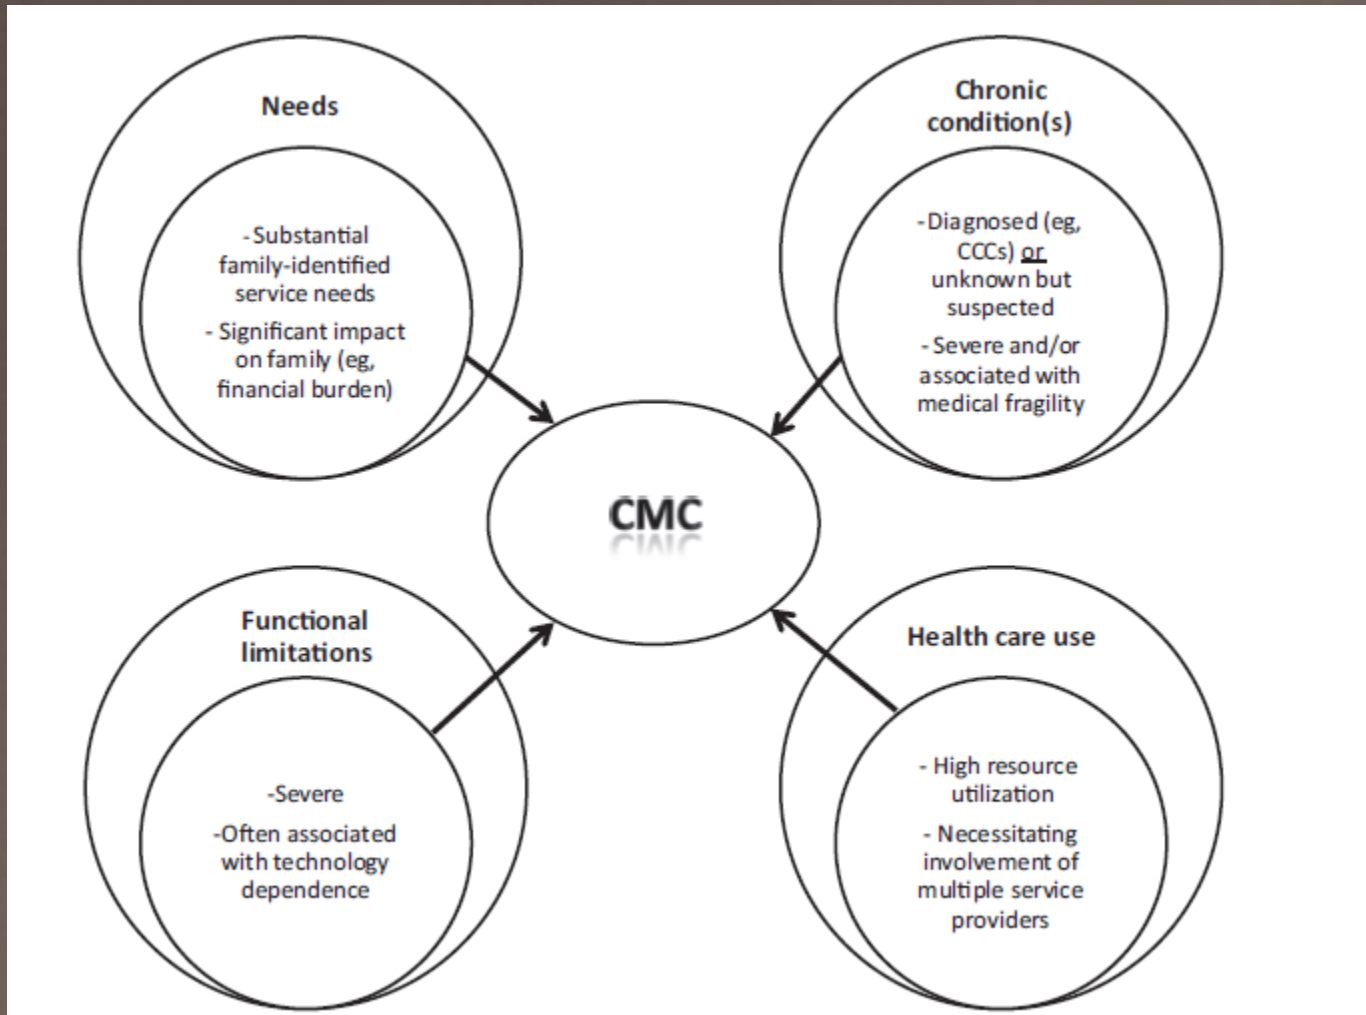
Needs

- Substantial family-identified service needs

- Significant impact on family (eg, financial burden)

Chronic condition(s)

- Diagnosed (eg, CCCs) or unknown but suspected

- Severe and/or associated with medical fragility

CMC

Functional limitations

-Severe

-Often associated with technology dependence

Health care use

- High resource utilization

- Necessitating involvement of multiple service providers